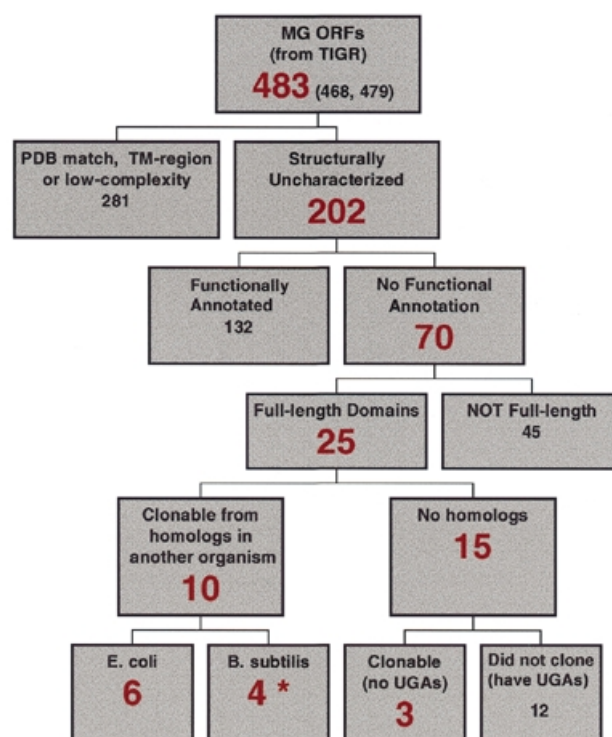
MG ORFs
(from TIGR)
483 (468, 479)

PDB match, TM-region or low-complexity
281

Structurally Uncharacterized
202

Functionally Annotated
132

No Functional Annotation
70

Full-length Domains
25

NOT Full-length
45

Clonable from homologs in another organism
10

No homologs
15

E. coli
6

B. subtilis
4 *

Clonable (no UGAs)
3

Did not clone (have UGAs)
12